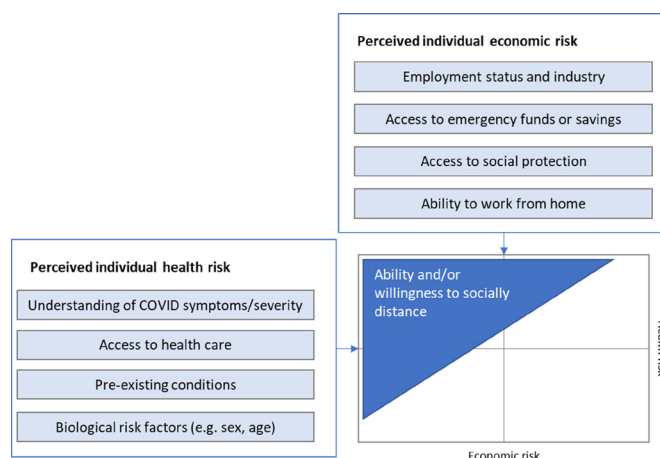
Perceived individual economic risk

Employment status and industry

Access to emergency funds or savings

Access to social protection

Ability to work from home

Perceived individual health risk

Understanding of COVID symptoms/severity

Access to health care

Pre-existing conditions

Biological risk factors (e.g. sex, age)

Ability and/or willingness to socially distance

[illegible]

Economic risk